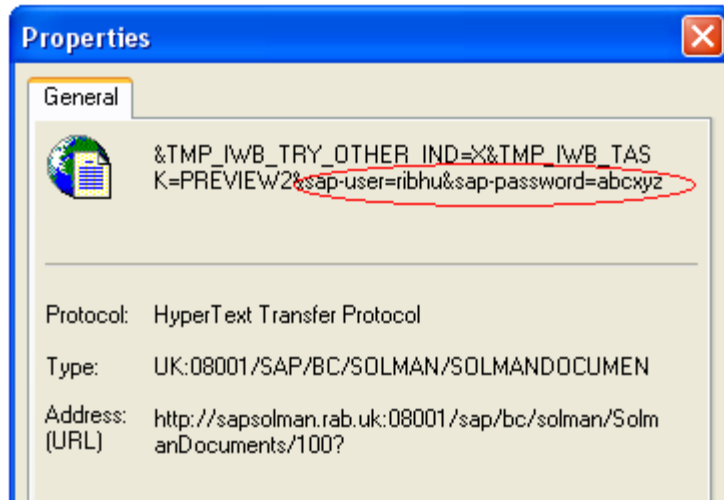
Properties

General

&TMP_IWB_TRY_OTHER_IND=X&TMP_IWB_TASK=PREVIEW2&sap-user=ribhu&sap-password=abcxyz

Protocol: HyperText Transfer Protocol

Type: UK:08001/SAP/BC/SOLMAN/SOLMANDOCUMEN

Address: (URL) http://sapsolman.rab.uk:08001/sap/bc/solman/SolmanDocuments/100?